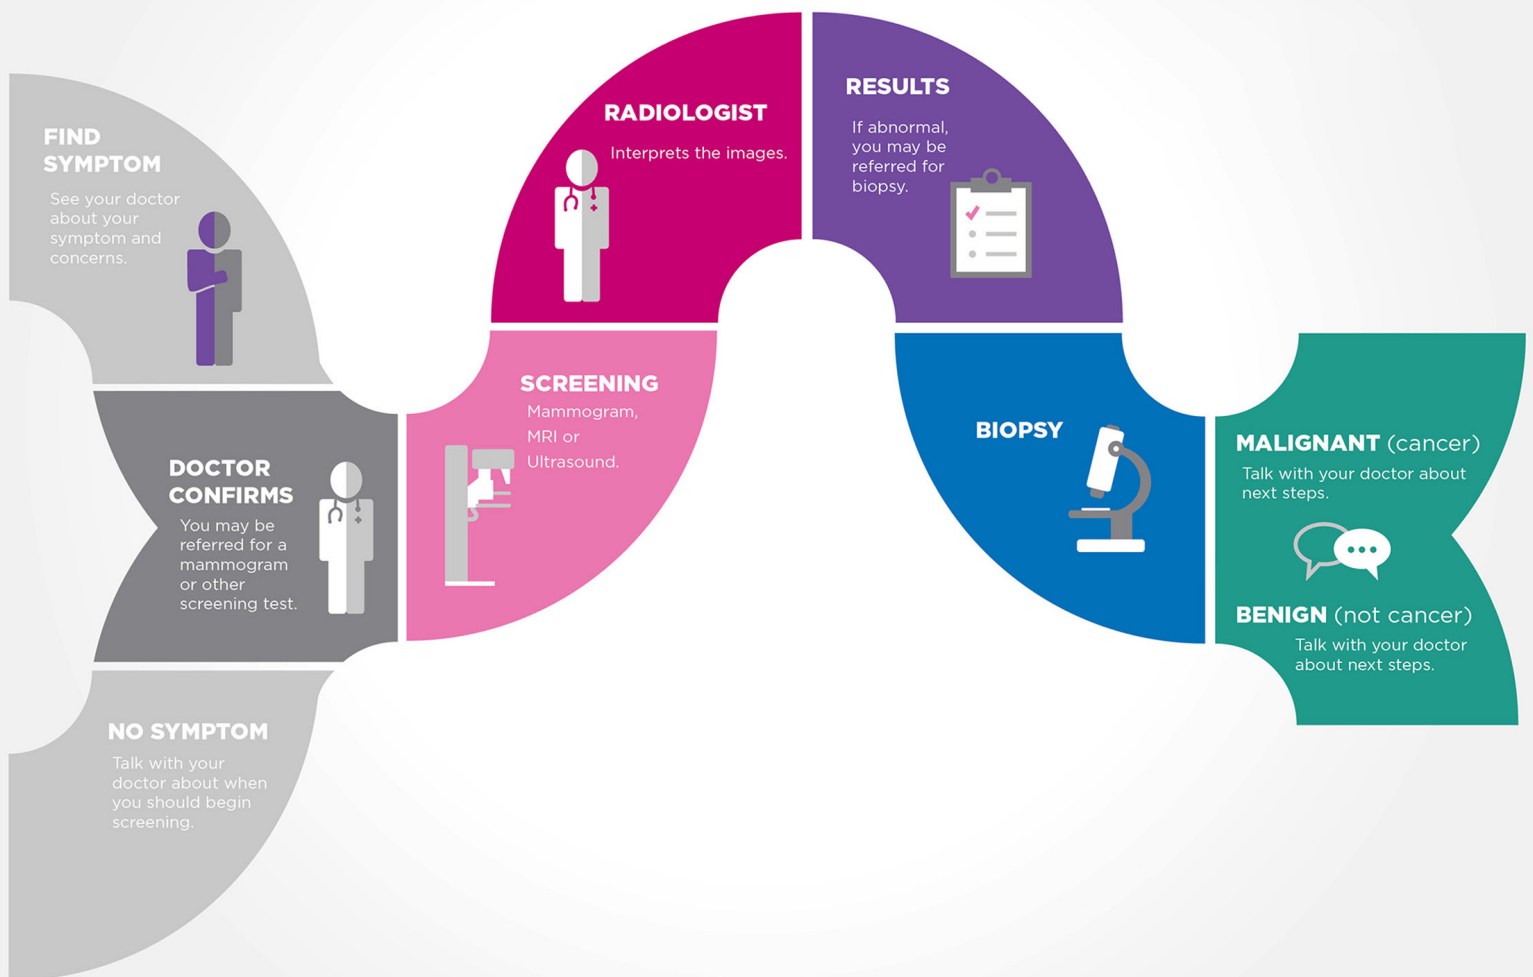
FIND SYMPTOM

See your doctor about your symptom and concerns.

DOCTOR CONFIRMS

You may be referred for a mammogram or other screening test.

NO SYMPTOM

Talk with your doctor about when you should begin screening.

SCREENING

Mammogram, MRI or Ultrasound.

RADIOLOGIST

Interprets the images.

RESULTS

If abnormal, you may be referred for biopsy.

BIOPSY

MALIGNANT (cancer)

Talk with your doctor about next steps.

BENIGN (not cancer)

Talk with your doctor about next steps.